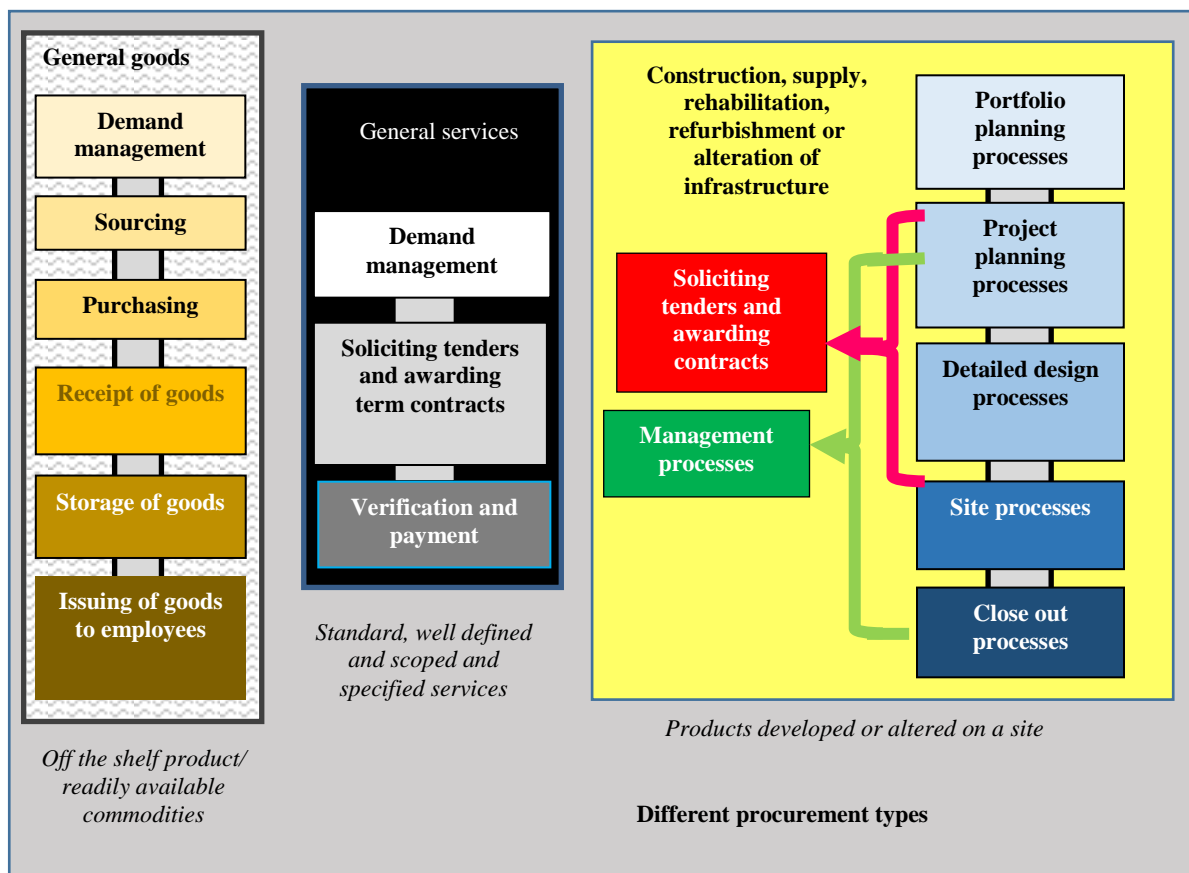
General goods

Demand management

Sourcing

Purchasing

Receipt of goods

Storage of goods

Issuing of goods to employees

Off the shelf product/ readily available commodities

General services

Demand management

Soliciting tenders and awarding term contracts

Verification and payment

Standard, well defined and scoped and specified services

Construction, supply, rehabilitation, refurbishment or alteration of infrastructure

Portfolio planning processes

Project planning processes

Soliciting tenders and awarding contracts

Detailed design processes

Management processes

Site processes

Close out processes

Products developed or altered on a site

Different procurement types